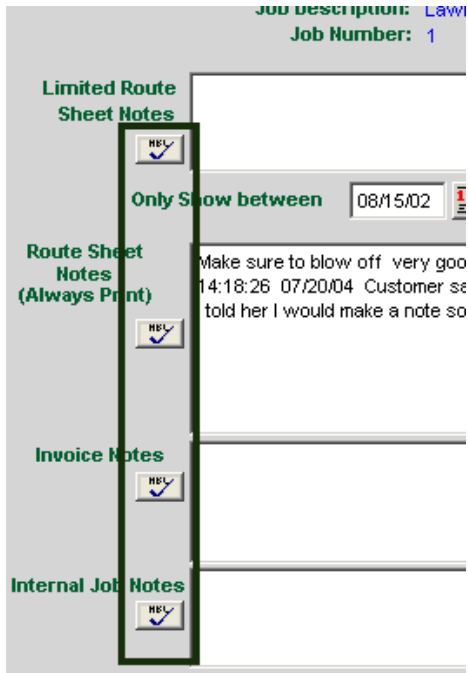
Job Description: Lawn
Job Number: 1

Limited Route Sheet Notes

ABC

Only Show between 08/15/02

Route Sheet Notes (Always Print)

ABC

Make sure to blow off very goo
14:18:26 07/20/04 Customer sa
told her I would make a note so

Invoice Notes

ABC

Internal Job Notes

ABC